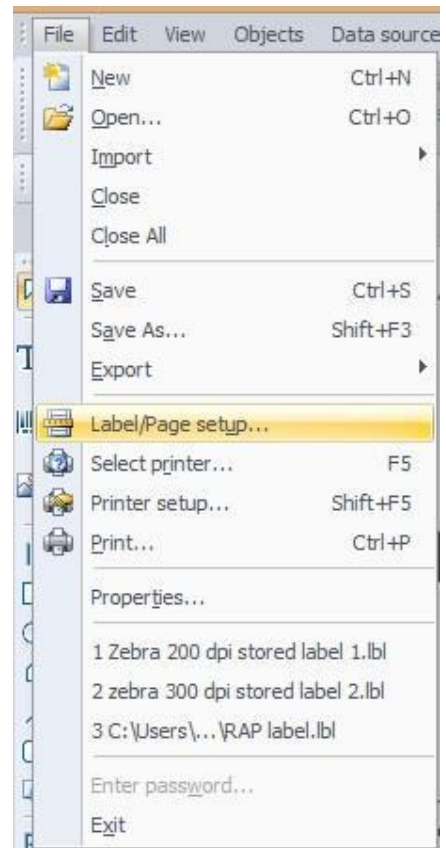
File Edit View Objects Data source

New Ctrl+N
Open... Ctrl+O
Import
Close
Close All
Save Ctrl+S
Save As... Shift+F3
Export
Label/Page setup...
Select printer... F5
Printer setup... Shift+F5
Print... Ctrl+P
Properties...
1 Zebra 200 dpi stored label 1.lbl
2 zebra 300 dpi stored label 2.lbl
3 C:\Users\...\RAP label.lbl
Enter password...
Exit